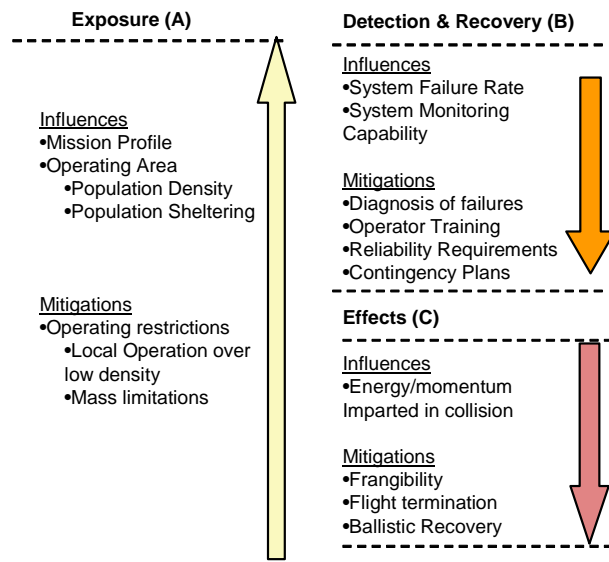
Exposure (A)

Influences
•Mission Profile
•Operating Area
•Population Density
•Population Sheltering

Mitigations
•Operating restrictions
•Local Operation over low density
•Mass limitations

Detection & Recovery (B)

Influences
•System Failure Rate
•System Monitoring Capability

Mitigations
•Diagnosis of failures
•Operator Training
•Reliability Requirements
•Contingency Plans

Effects (C)

Influences
•Energy/momentum Imparted in collision

Mitigations
•Frangibility
•Flight termination
•Ballistic Recovery